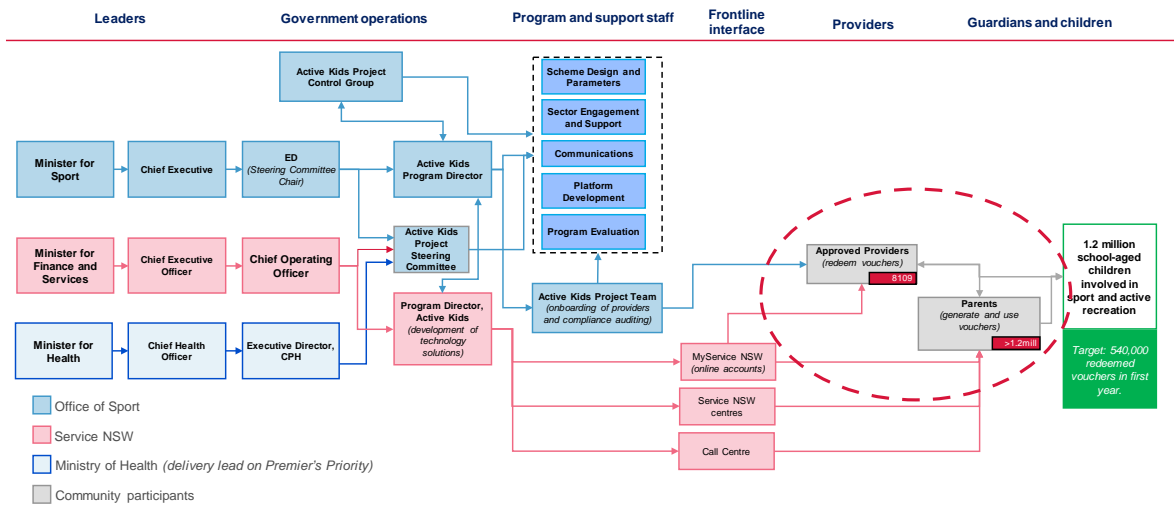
Leaders

Government operations

Program and support staff

Frontline interface

Providers

Guardians and children

Active Kids Project Control Group

Scheme Design and Parameters

Sector Engagement and Support

Communications

Platform Development

Program Evaluation

Minister for Sport

Chief Executive

ED (Steering Committee Chair)

Active Kids Program Director

Minister for Finance and Services

Chief Executive Officer

Chief Operating Officer

Active Kids Project Steering Committee

Program Director, Active Kids (development of technology solutions)

Active Kids Project Team (onboarding of providers and compliance auditing)

Approved Providers (redeem vouchers)

8109

Parents (generate and use vouchers)

>1.2mill

1.2 million school-aged children involved in sport and active recreation

Target: 540,000 redeemed vouchers in first year.

Minister for Health

Chief Health Officer

Executive Director, CPH

MyService NSW (online accounts)

Service NSW centres

Call Centre

Office of Sport

Service NSW

Ministry of Health (delivery lead on Premier's Priority)

Community participants